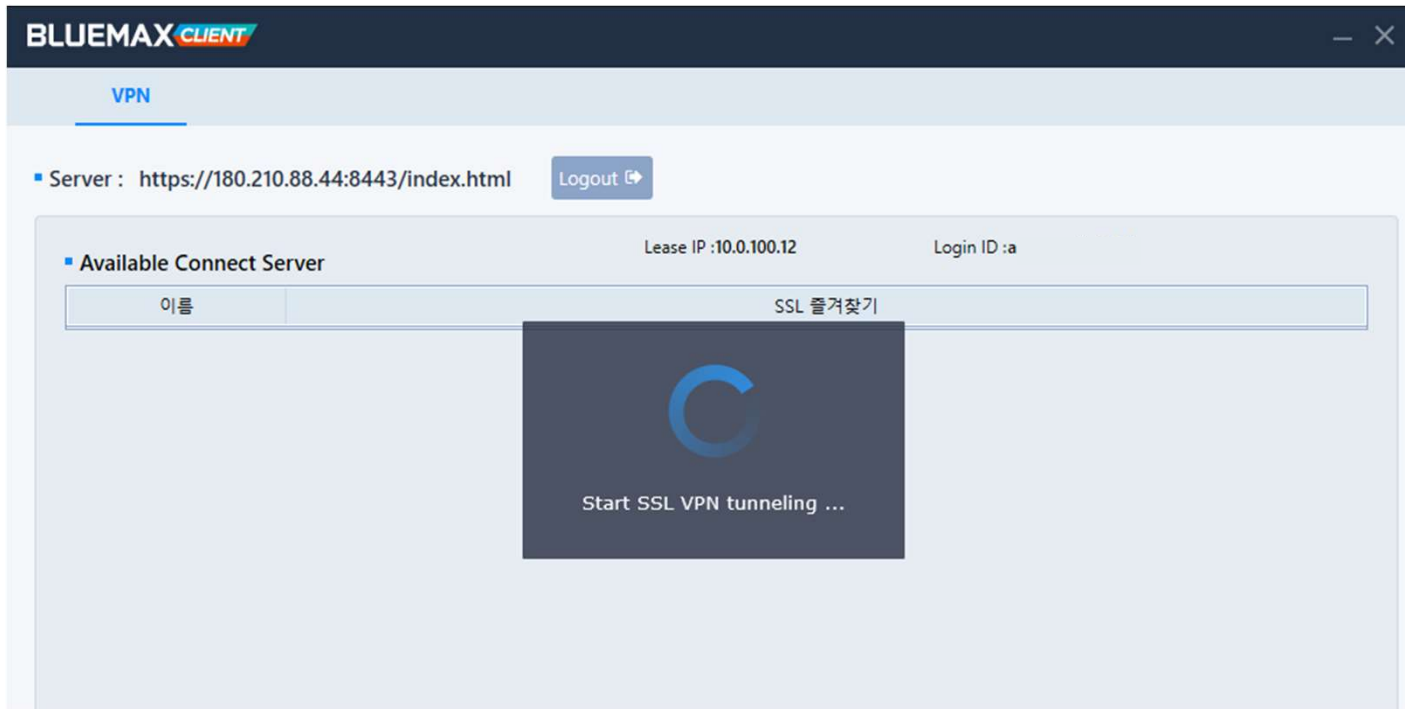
BLUEMAX CLIENT

VPN

Server : https://180.210.88.44:8443/index.html

Logout

Available Connect Server

Lease IP :10.0.100.12

Login ID :a

| 이름 | SSL 즐겨찾기 |
|---|---|

Start SSL VPN tunneling ...